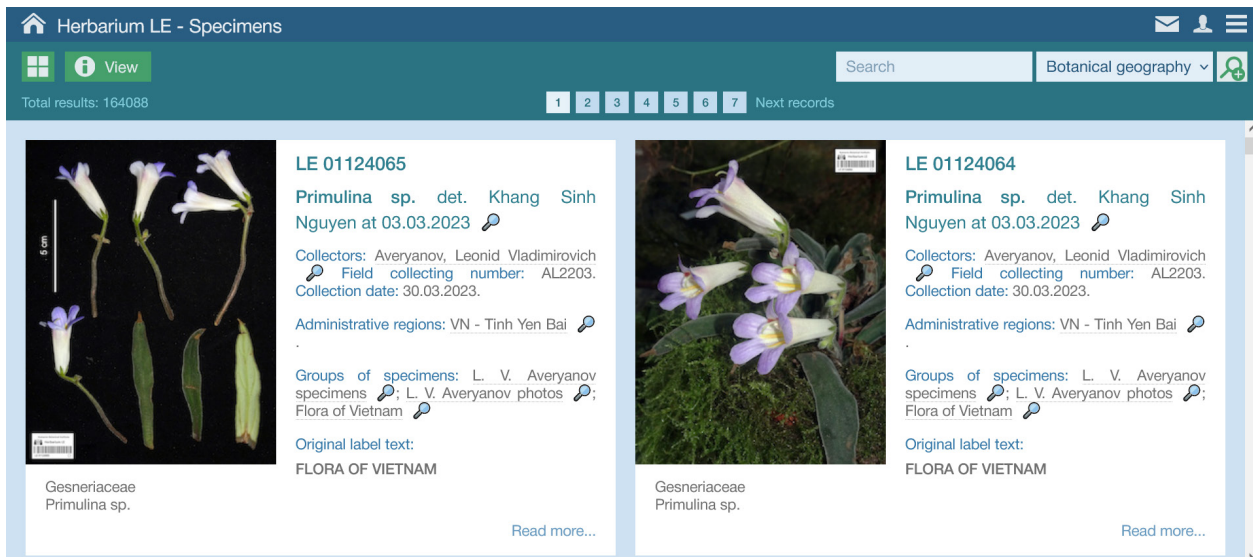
Herbarium LE - Specimens

View

Search

Botanical geography

Total results: 164088

1 2 3 4 5 6 7 Next records

5 cm

LE 01124065

Primulina sp. det. Khang Sinh Nguyen at 03.03.2023

Collectors: Averyanov, Leonid Vladimirovich Field collecting number: AL2203. Collection date: 30.03.2023.

Administrative regions: VN - Tinh Yen Bai .

Groups of specimens: L. V. Averyanov specimens ; L. V. Averyanov photos ; Flora of Vietnam

Original label text:

FLORA OF VIETNAM

Gesneriaceae
Primulina sp.

Read more...

LE 01124064

Primulina sp. det. Khang Sinh Nguyen at 03.03.2023

Collectors: Averyanov, Leonid Vladimirovich Field collecting number: AL2203. Collection date: 30.03.2023.

Administrative regions: VN - Tinh Yen Bai .

Groups of specimens: L. V. Averyanov specimens ; L. V. Averyanov photos ; Flora of Vietnam

Original label text:

FLORA OF VIETNAM

Gesneriaceae
Primulina sp.

Read more...